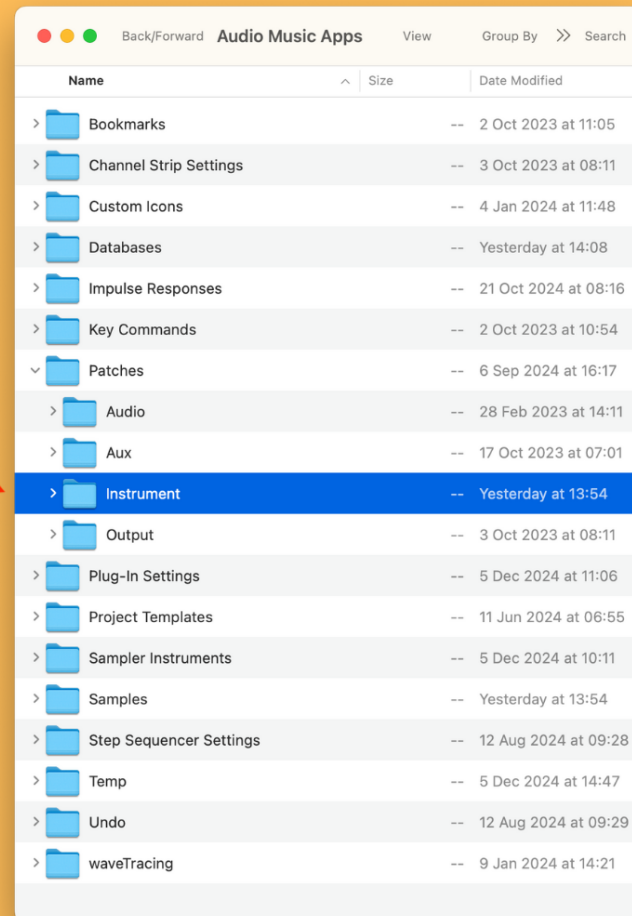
Back/Forward Audio Music Apps View Group By >> Search

| Name | Size | Date Modified |
|---|---|---|
| Bookmarks | -- | 2 Oct 2023 at 11:05 |
| Channel Strip Settings | -- | 3 Oct 2023 at 08:11 |
| Custom Icons | -- | 4 Jan 2024 at 11:48 |
| Databases | -- | Yesterday at 14:08 |
| Impulse Responses | -- | 21 Oct 2024 at 08:16 |
| Key Commands | -- | 2 Oct 2023 at 10:54 |
| Patches | -- | 6 Sep 2024 at 16:17 |
| Audio | -- | 28 Feb 2023 at 14:11 |
| Aux | -- | 17 Oct 2023 at 07:01 |
| Instrument | -- | Yesterday at 13:54 |
| Output | -- | 3 Oct 2023 at 08:11 |
| Plug-In Settings | -- | 5 Dec 2024 at 11:06 |
| Project Templates | -- | 11 Jun 2024 at 06:55 |
| Sampler Instruments | -- | 5 Dec 2024 at 10:11 |
| Samples | -- | Yesterday at 13:54 |
| Step Sequencer Settings | -- | 12 Aug 2024 at 09:28 |
| Temp | -- | 5 Dec 2024 at 14:47 |
| Undo | -- | 12 Aug 2024 at 09:29 |
| waveTracing | -- | 9 Jan 2024 at 14:21 |